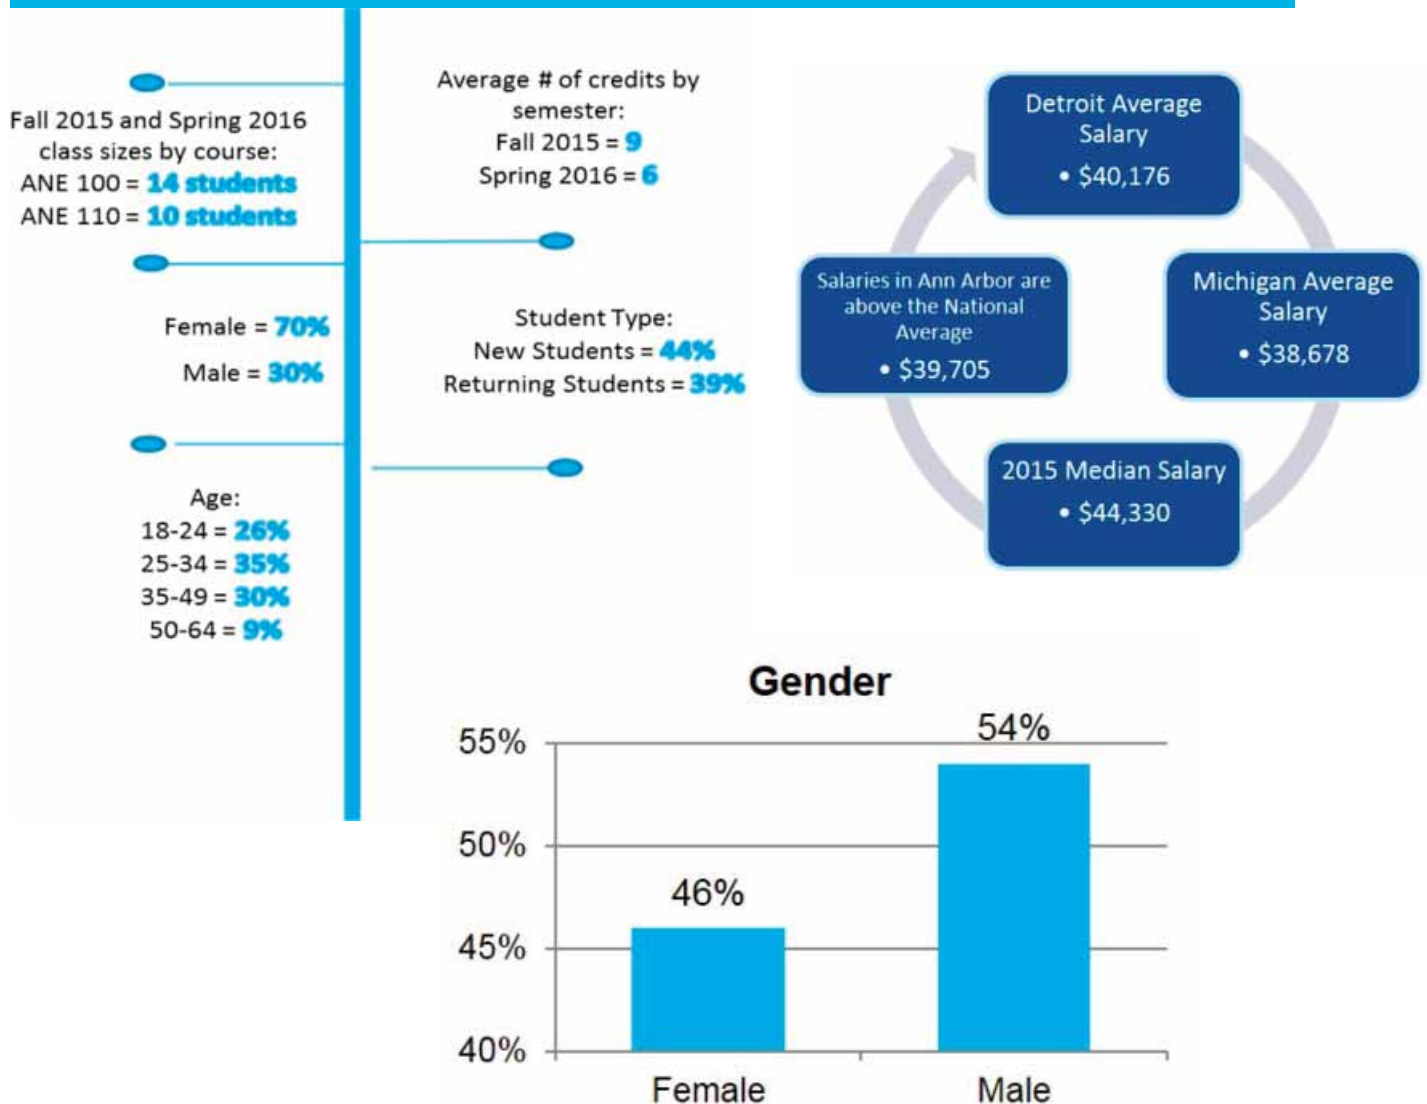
Fall 2015 and Spring 2016 class sizes by course:
ANE 100 = 14 students
ANE 110 = 10 students

Female = 70%
Male = 30%

Age:
18-24 = 26%
25-34 = 35%
35-49 = 30%
50-64 = 9%

Average # of credits by semester:
Fall 2015 = 9
Spring 2016 = 6

Student Type:
New Students = 44%
Returning Students = 39%

Detroit Average Salary
• $40,176

Michigan Average Salary
• $38,678

2015 Median Salary
• $44,330

Salaries in Ann Arbor are above the National Average
• $39,705

Gender

| | Female | Male |
|---|---|---|
| | 46% | 54% |

55%
50%
45%
40%